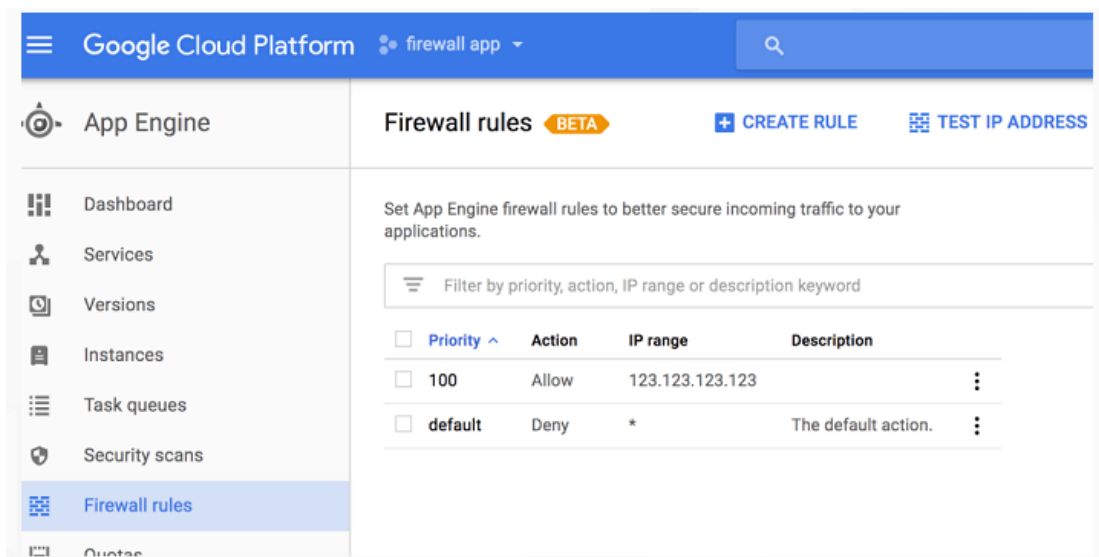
Google Cloud Platform firewall app

App Engine

Dashboard
Services
Versions
Instances
Task queues
Security scans
Firewall rules
Quotas

Firewall rules BETA
CREATE RULE
TEST IP ADDRESS

Set App Engine firewall rules to better secure incoming traffic to your applications.

Filter by priority, action, IP range or description keyword

| Priority | Action | IP range | Description |
|---|---|---|---|
| 100 | Allow | 123.123.123.123 | |
| default | Deny | * | The default action. |